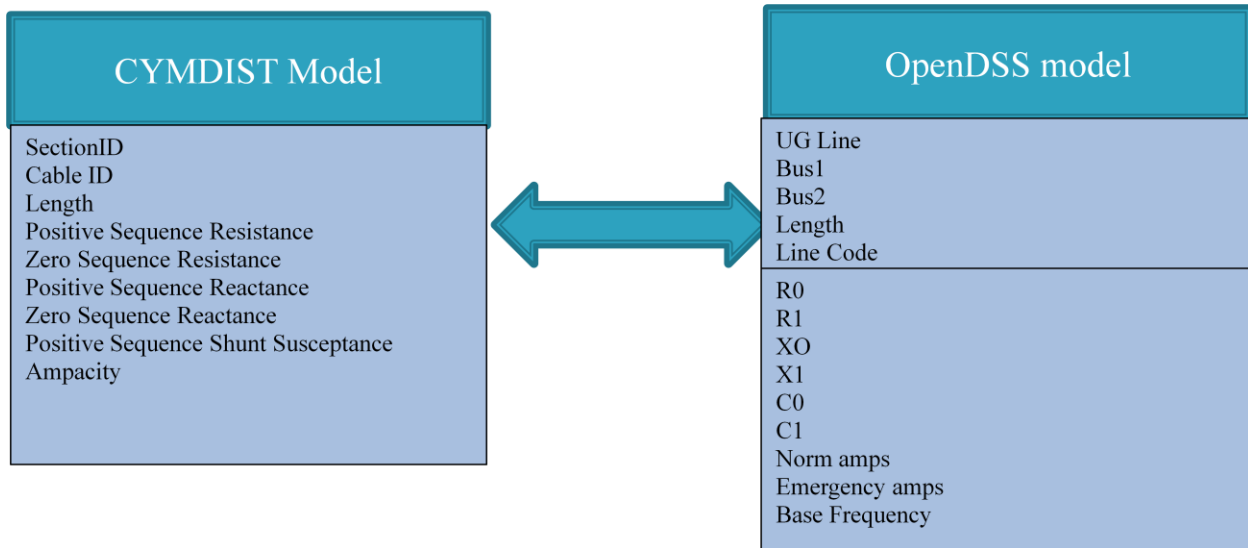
CYMDIST Model

SectionID
Cable ID
Length
Positive Sequence Resistance
Zero Sequence Resistance
Positive Sequence Reactance
Zero Sequence Reactance
Positive Sequence Shunt Susceptance
Ampacity

OpenDSS model

UG Line
Bus1
Bus2
Length
Line Code

R0
R1
XO
X1
C0
C1
Norm amps
Emergency amps
Base Frequency